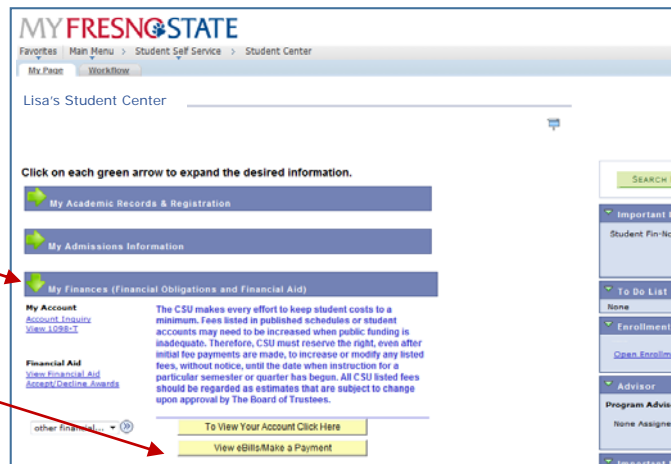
MY FRESNO STATE

Favorites | Main Menu > Student Self Service > Student Center

My Page | Workflow

Lisa's Student Center

Click on each green arrow to expand the desired information.

My Academic Records & Registration

My Admissions Information

My Finances (Financial Obligations and Financial Aid)

My Account
Account Inquiry
View 1098-T

Financial Aid
View Financial Aid
Accept/Decline Awards

other financial... 

The CSU makes every effort to keep student costs to a minimum. Fees listed in published schedules or student accounts may need to be increased when public funding is inadequate. Therefore, CSU must reserve the right, even after initial fee payments are made, to increase or modify any listed fees, without notice, until the date when instruction for a particular semester or quarter has begun. All CSU listed fees should be regarded as estimates that are subject to change upon approval by The Board of Trustees.

To View Your Account Click Here

View eBills/Make a Payment

SEARCH

Important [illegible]

Student Fin-No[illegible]

To Do List

None

Enrollment

Open Enrollm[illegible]

Advisor

Program Advis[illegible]

None Assigne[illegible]

Importan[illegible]